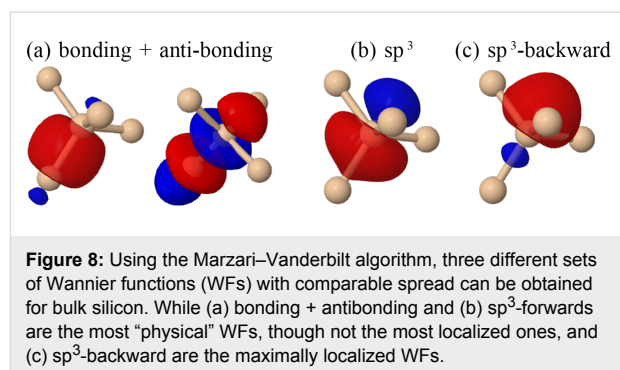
(a) bonding + anti-bonding (b) sp$^3$ (c) sp$^3$-backward

**Figure 8:** Using the Marzari–Vanderbilt algorithm, three different sets of Wannier functions (WFs) with comparable spread can be obtained for bulk silicon. While (a) bonding + antibonding and (b) sp$^3$-forwards are the most “physical” WFs, though not the most localized ones, and (c) sp$^3$-backward are the maximally localized WFs.